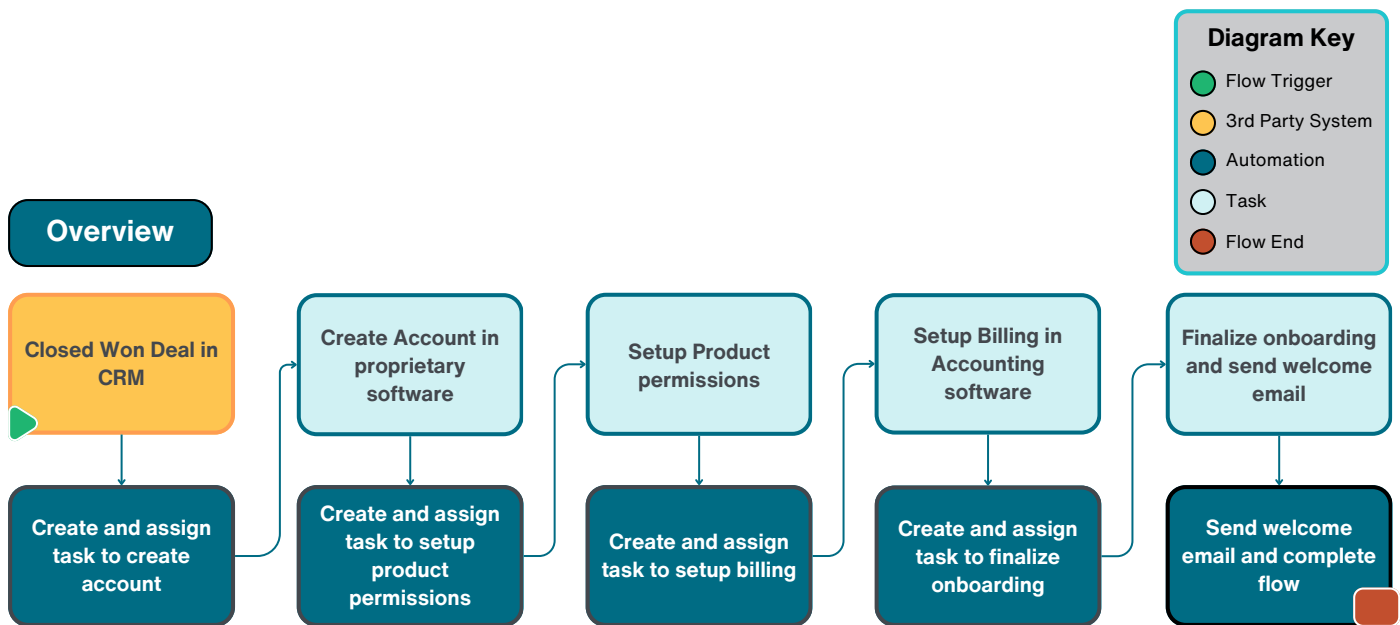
Diagram Key

Flow Trigger

3rd Party System

Automation

Task

Flow End

Overview

Closed Won Deal in CRM

Create and assign task to create account

Create Account in proprietary software

Create and assign task to setup product permissions

Setup Product permissions

Create and assign task to setup billing

Setup Billing in Accounting software

Create and assign task to finalize onboarding

Finalize onboarding and send welcome email

Send welcome email and complete flow